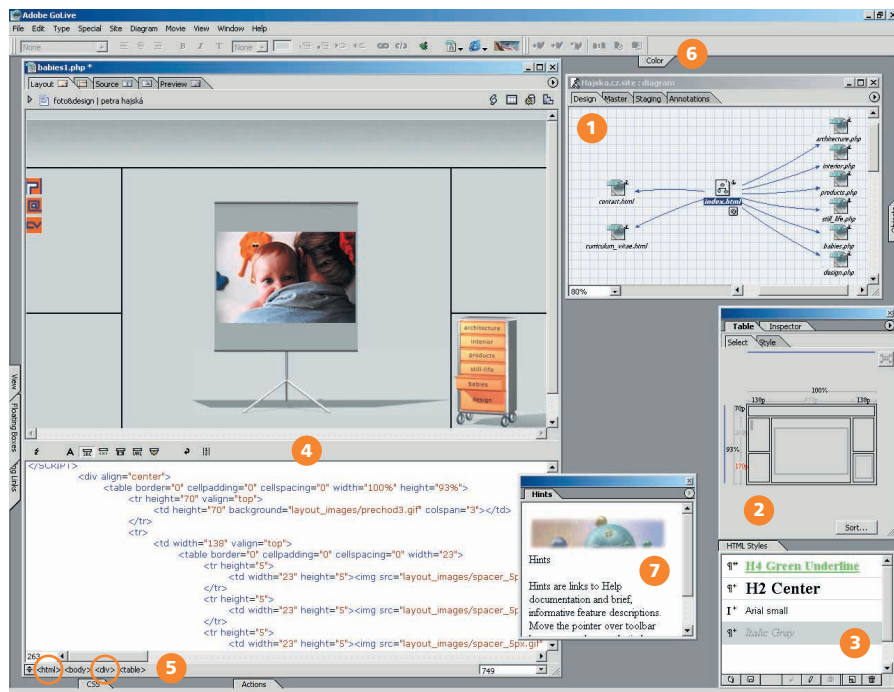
Adobe GoLive
File Edit Type Special Site Diagram Movie View Window Help
None
None
Color
6
babies1.php *
Layout Source Preview
foto&design | petra hajská
architecture
interior
products
still-life
babies
design
4
</SCRIPT>
<div align="center">
<table border="0" cellpadding="0" cellspacing="0" width="100%" height="93%">
<tr height="70" valign="top">
<td height="70" background="layout_images/prechod3.gif" colspan="3"></td>
</tr>
<tr>
<td width="138" valign="top">
<table border="0" cellpadding="0" cellspacing="0" width="23">
<tr height="5">
<td width="23" height="5"><img src="layout_images/spacer_5p
</tr>
<tr height="5">
<td width="23" height="5"><img src="layout_images/spacer_5p
</tr>
<tr height="5">
<td width="23" height="5"><img src="layout_images/spacer_5px.gif"
263
<html> <body> <div> <table>
5
749
CSS
Actions
View
Floating Boxes
Tag Links
Hints
Hints
7
Hints are links to Help documentation and brief, informative feature descriptions. Move the pointer over toolbar
hajska.cz.site : diagram
Design Master Staging Annotations
1
contact.html
index.html
curriculum_vitae.html
architecture.php
interior.php
products.php
still_life.php
babies.php
design.php
80%
Table Inspector
Select Style
100%
138p
138p
70p
93%
170p
2
Sort...
HTML Styles
H4 Green Underline
H2 Center
Arial small
Italic Gray
3